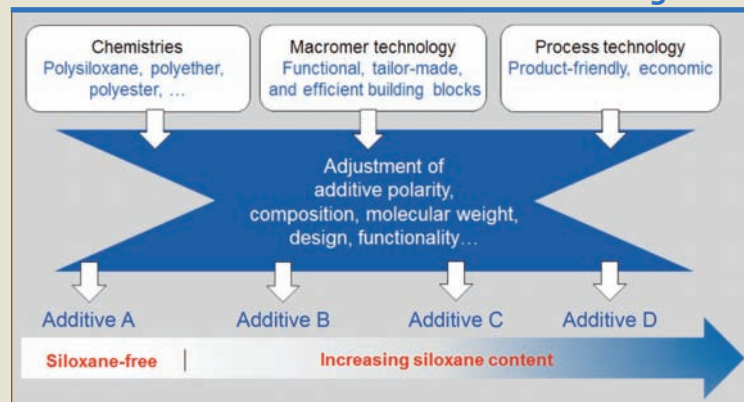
Chemistries
Polysiloxane, polyether, polyester, …

Macromer technology
Functional, tailor-made, and efficient building blocks

Process technology
Product-friendly, economic

Adjustment of additive polarity, composition, molecular weight, design, functionality…

Additive A

Additive B

Additive C

Additive D

Siloxane-free | Increasing siloxane content